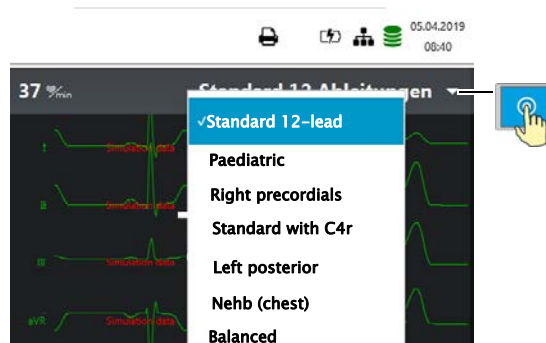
05.04.2019
08:40

37 /min

Standard 12 Ableitungen

✓Standard 12-lead
Paediatric
Right precordials
Standard with C4r
Left posterior
Nehb (chest)
Balanced

I Simulation data
II Simulation data
III Simulation data
aVR Simulation data